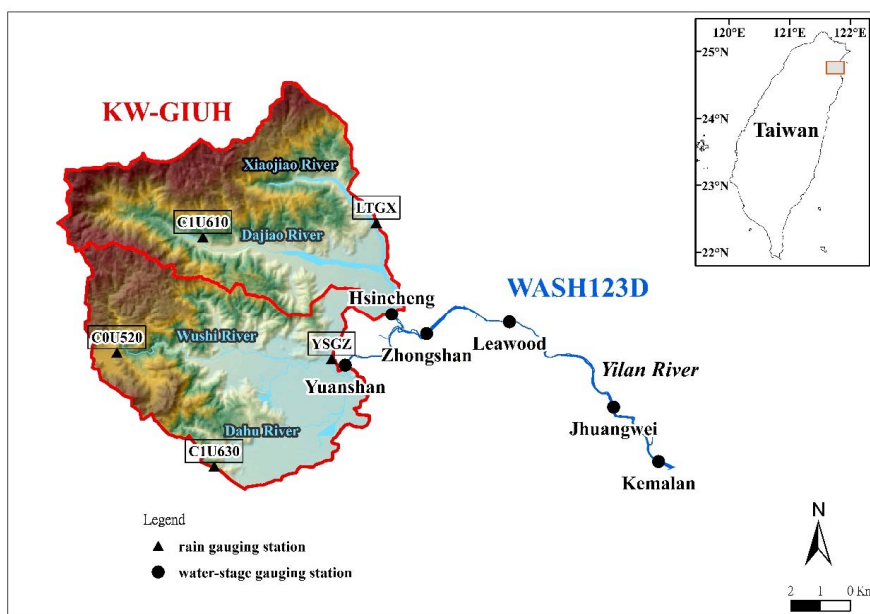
KW-GIUH

Xiaojiao River

C1U610

LTGX

Dajiao River

Hsincheng

WASH123D

C0U520

Wushi River

YSGZ

Zhongshan

Leawood

Yuanshan

Yilan River

Dahu River

Jhuangwei

C1U630

Kemalan

120°E 121°E 122°E

25°N

24°N

23°N

22°N

Taiwan

Legend

rain gauging station

water-stage gauging station

N

2 1 0 Km